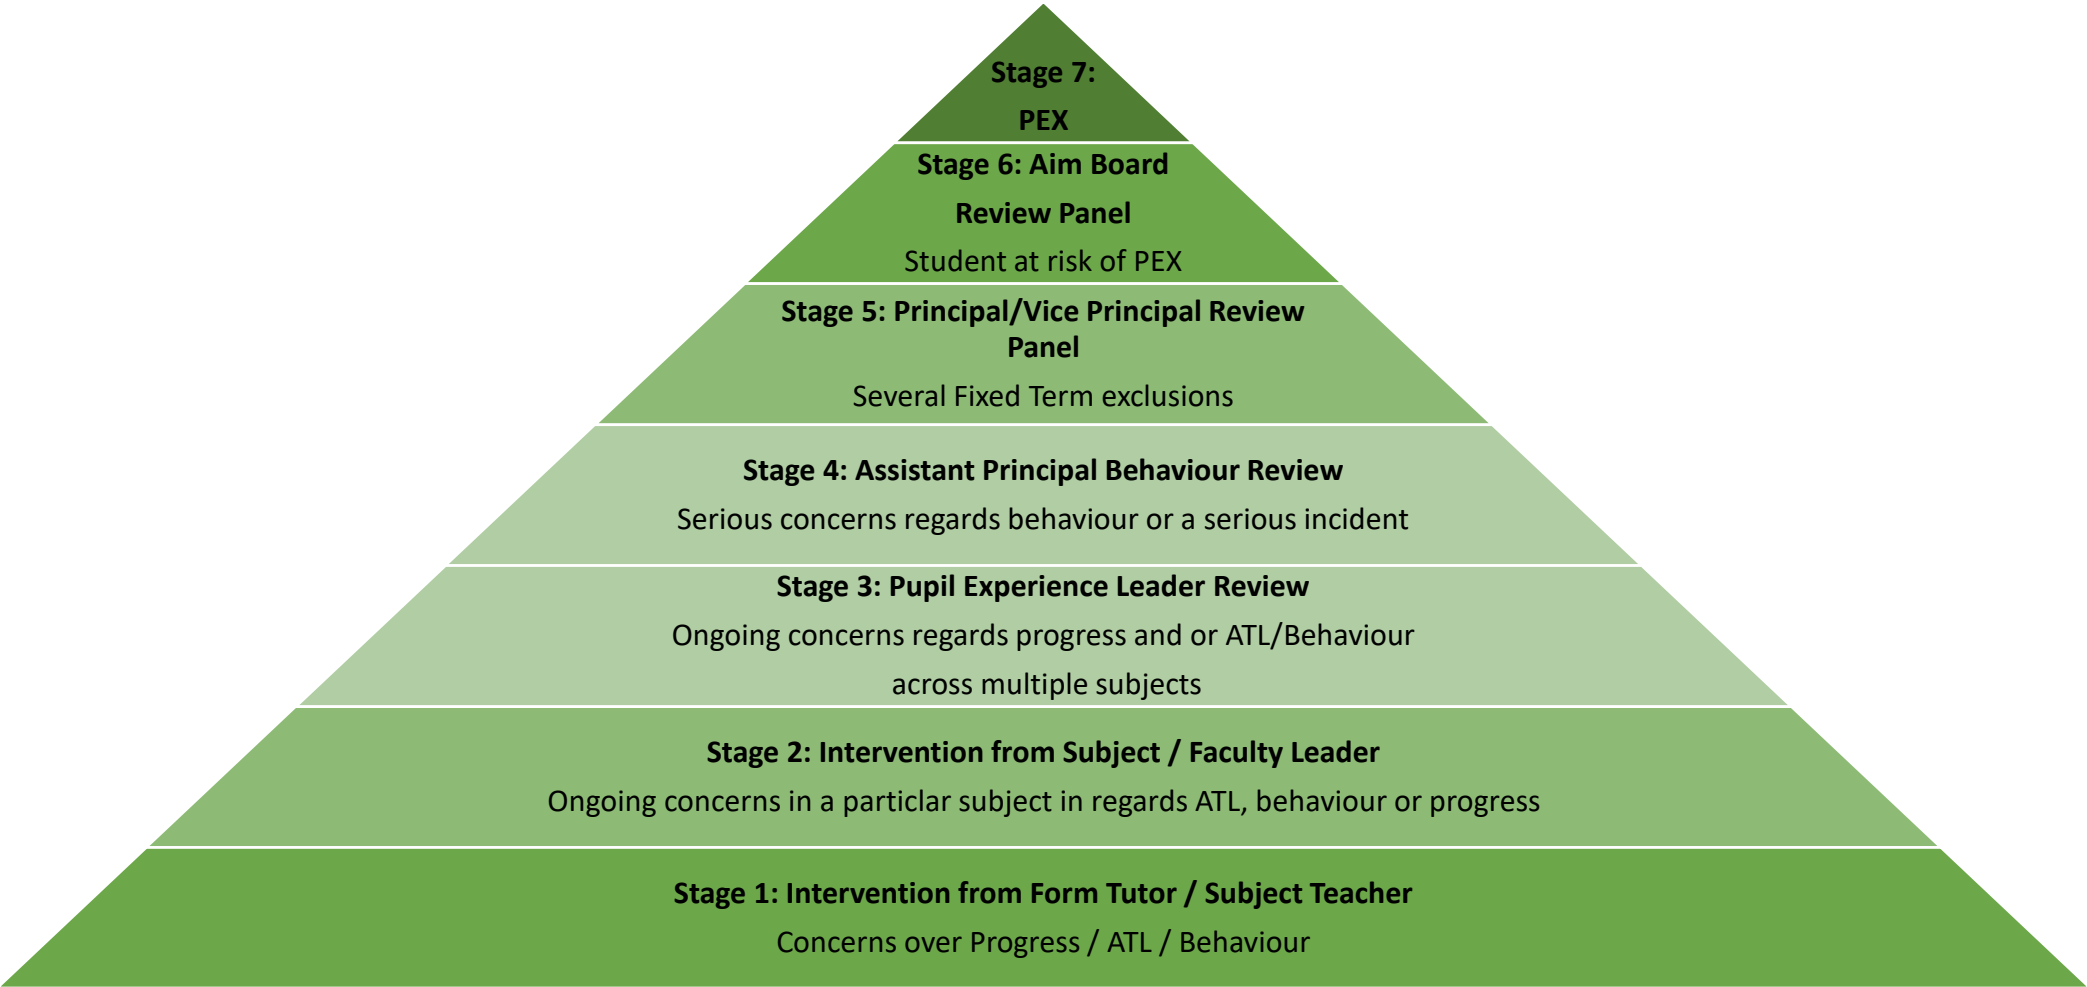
Stage 7:
PEX

Stage 6: Aim Board Review Panel
Student at risk of PEX

Stage 5: Principal/Vice Principal Review Panel
Several Fixed Term exclusions

Stage 4: Assistant Principal Behaviour Review
Serious concerns regards behaviour or a serious incident

Stage 3: Pupil Experience Leader Review
Ongoing concerns regards progress and or ATL/Behaviour across multiple subjects

Stage 2: Intervention from Subject / Faculty Leader
Ongoing concerns in a particlar subject in regards ATL, behaviour or progress

Stage 1: Intervention from Form Tutor / Subject Teacher
Concerns over Progress / ATL / Behaviour